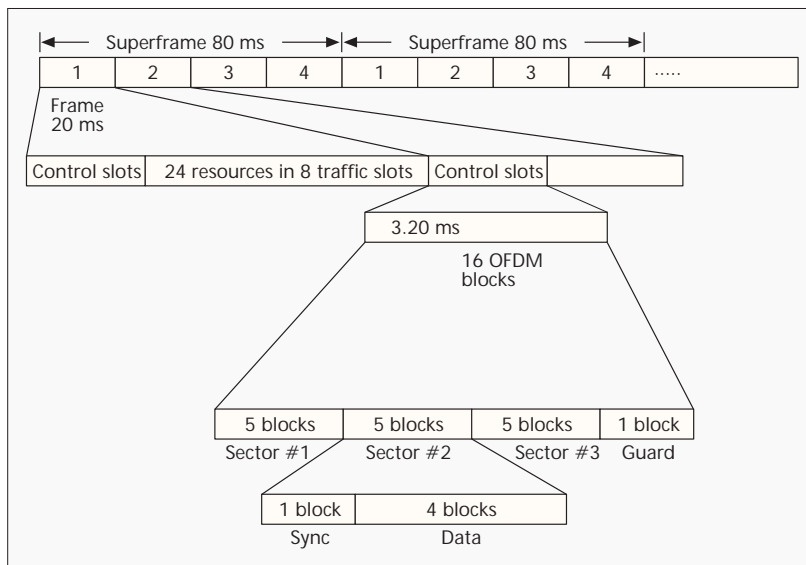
Superframe 80 ms
Superframe 80 ms

| 1 | 2 | 3 | 4 | 1 | 2 | 3 | 4 | ..... |
|---|---|---|---|---|---|---|---|---|

Frame
20 ms

| Control slots | 24 resources in 8 traffic slots | Control slots | |
|---|---|---|---|

3.20 ms

16 OFDM blocks

| 5 blocks | 5 blocks | 5 blocks | 1 block |
|---|---|---|---|
| Sector #1 | Sector #2 | Sector #3 | Guard |

| 1 block | 4 blocks |
|---|---|
| Sync | Data |